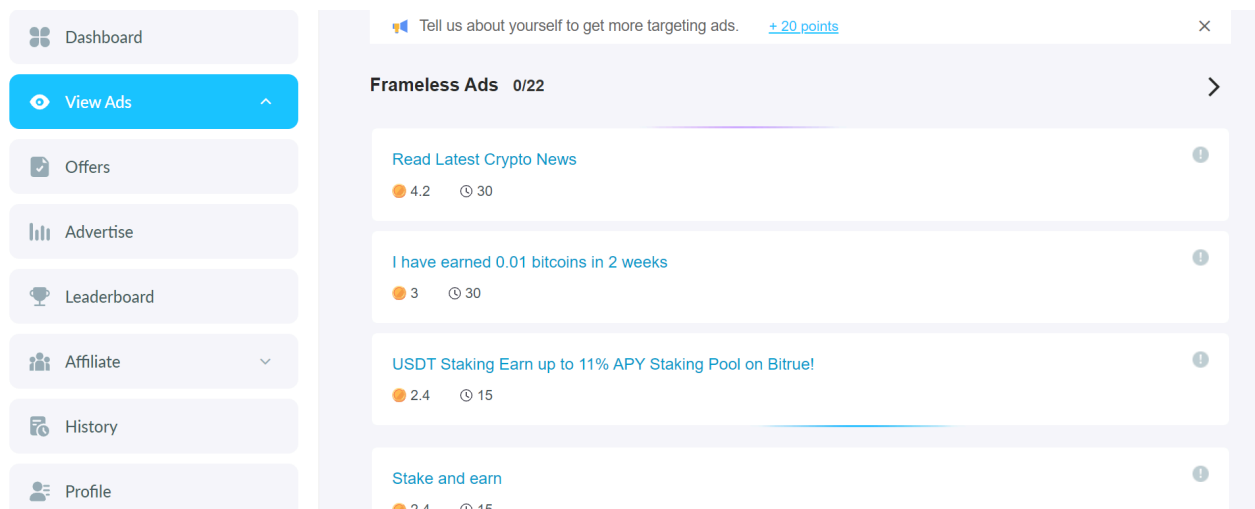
Dashboard

View Ads

Offers

Advertise

Leaderboard

Affiliate

History

Profile

Tell us about yourself to get more targeting ads. + 20 points ×

Frameless Ads 0/22

Read Latest Crypto News
4.2 30

I have earned 0.01 bitcoins in 2 weeks
3 30

USDT Staking Earn up to 11% APY Staking Pool on Bitrue!
2.4 15

Stake and earn
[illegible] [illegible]